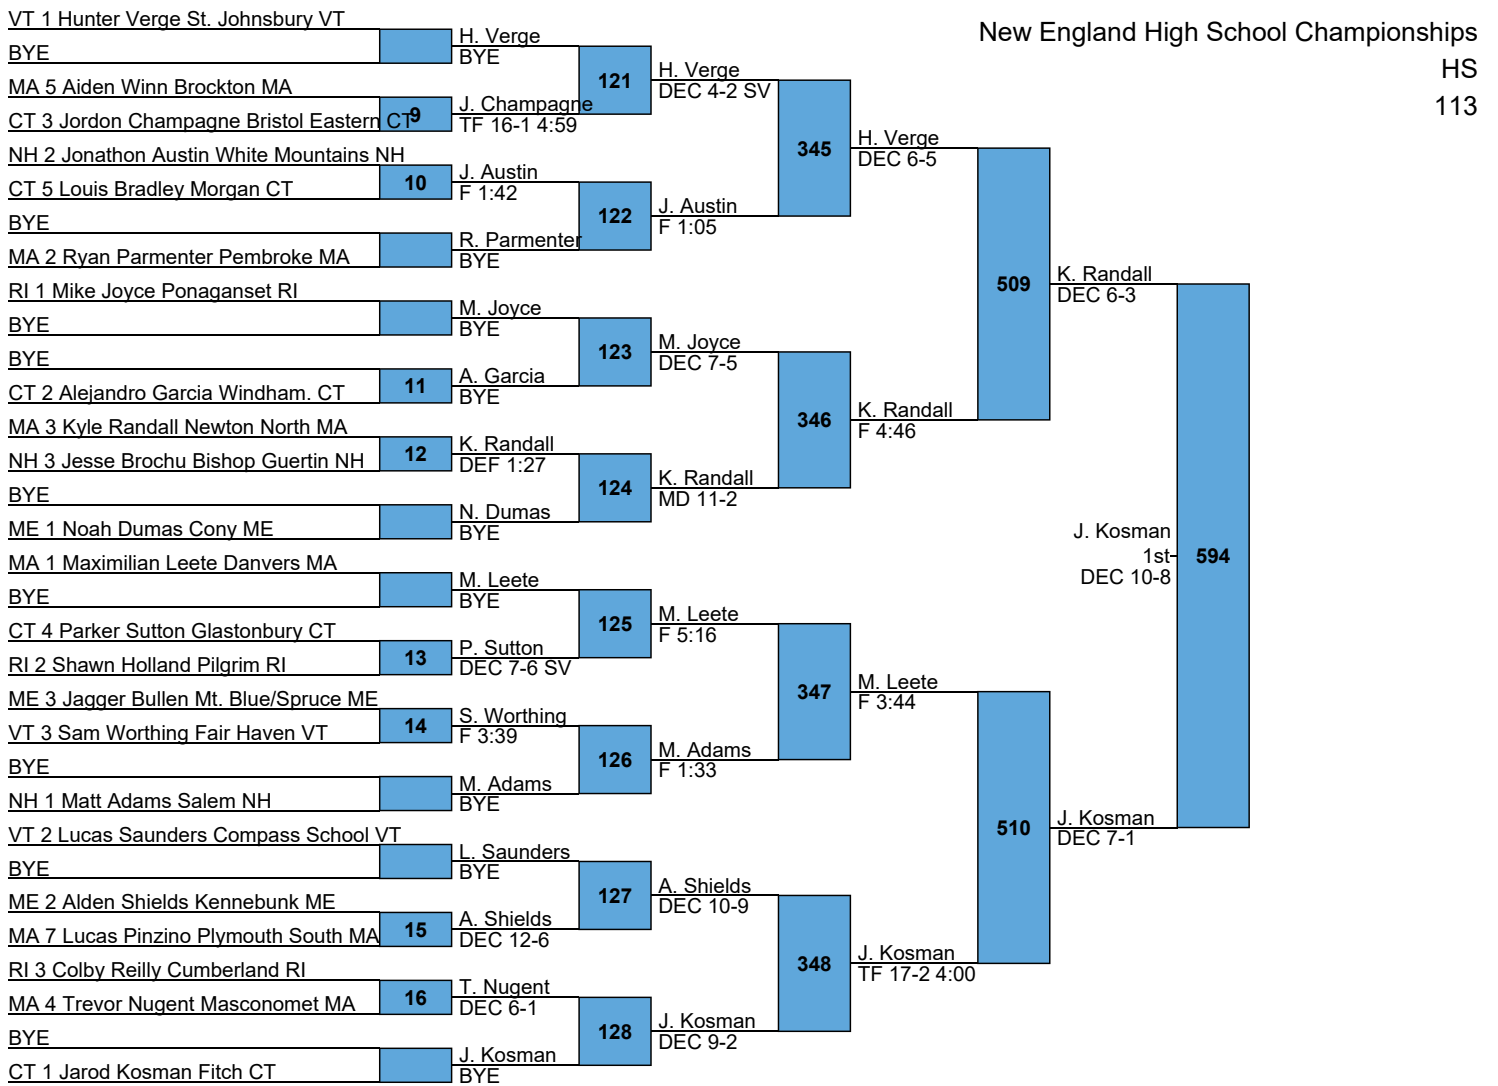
New England High School Championships
HS
113

VT 1 Hunter Verge St. Johnsbury VT
BYE
MA 5 Aiden Winn Brockton MA
CT 3 Jordon Champagne Bristol Eastern CT
NH 2 Jonathon Austin White Mountains NH
CT 5 Louis Bradley Morgan CT
BYE
MA 2 Ryan Parmenter Pembroke MA
RI 1 Mike Joyce Ponaganset RI
BYE
BYE
CT 2 Alejandro Garcia Windham. CT
MA 3 Kyle Randall Newton North MA
NH 3 Jesse Brochu Bishop Guertin NH
BYE
ME 1 Noah Dumas Cony ME
MA 1 Maximilian Leete Danvers MA
BYE
CT 4 Parker Sutton Glastonbury CT
RI 2 Shawn Holland Pilgrim RI
ME 3 Jagger Bullen Mt. Blue/Spruce ME
VT 3 Sam Worthing Fair Haven VT
BYE
NH 1 Matt Adams Salem NH
VT 2 Lucas Saunders Compass School VT
BYE
ME 2 Alden Shields Kennebunk ME
MA 7 Lucas Pinzino Plymouth South MA
RI 3 Colby Reilly Cumberland RI
MA 4 Trevor Nugent Masconomet MA
BYE
CT 1 Jarod Kosman Fitch CT

9
10
11
12
13
14
15
16

H. Verge
BYE
J. Champagne
TF 16-1 4:59
J. Austin
F 1:42
R. Parmenter
BYE
M. Joyce
BYE
A. Garcia
BYE
K. Randall
DEF 1:27
N. Dumas
BYE
M. Leete
BYE
P. Sutton
DEC 7-6 SV
S. Worthing
F 3:39
M. Adams
BYE
L. Saunders
BYE
A. Shields
DEC 12-6
T. Nugent
DEC 6-1
J. Kosman
BYE

121
122
123
124
125
126
127
128

H. Verge
DEC 4-2 SV
J. Austin
F 1:05
M. Joyce
DEC 7-5
K. Randall
MD 11-2
M. Leete
F 5:16
M. Adams
F 1:33
A. Shields
DEC 10-9
J. Kosman
DEC 9-2

345
346
347
348

H. Verge
DEC 6-5
K. Randall
F 4:46
M. Leete
F 3:44
J. Kosman
TF 17-2 4:00

509
510

K. Randall
DEC 6-3
J. Kosman
DEC 7-1

594

J. Kosman
1st
DEC 10-8